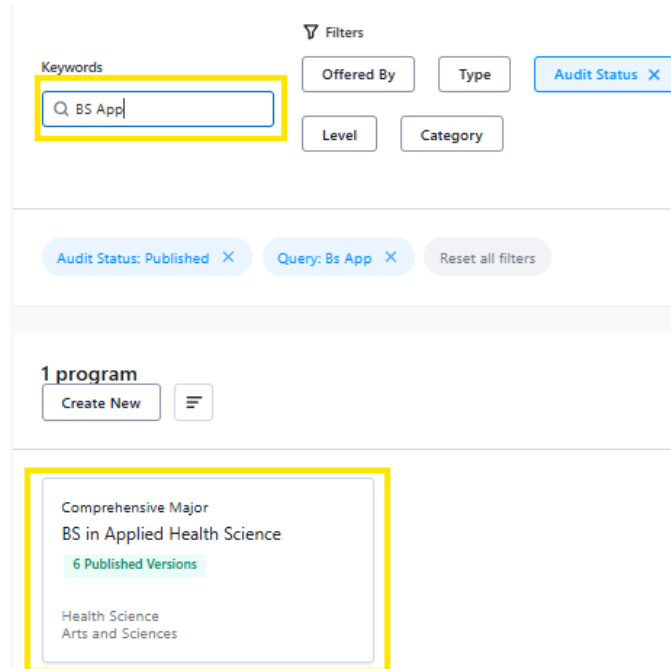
Filters

Keywords

BS App

Offered By

Type

Audit Status ✕

Level

Category

Audit Status: Published ✕

Query: Bs App ✕

Reset all filters

1 program

Create New

Comprehensive Major

BS in Applied Health Science

6 Published Versions

Health Science
Arts and Sciences